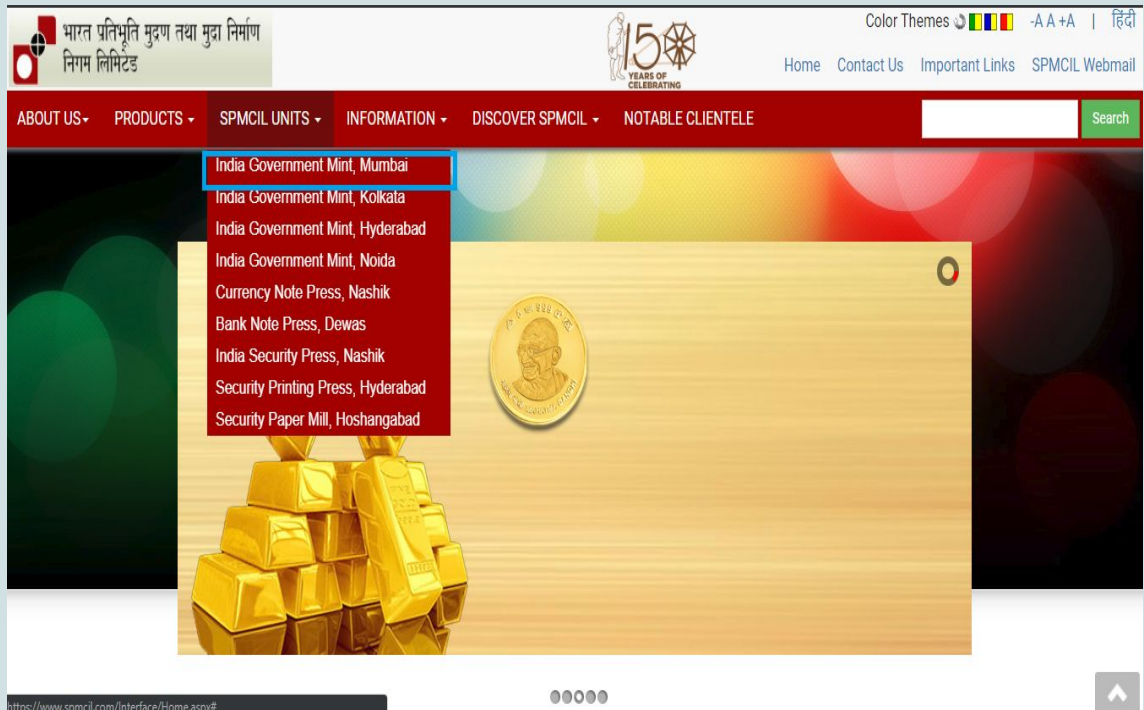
भारत प्रतिभूति मुद्रण तथा मुद्रा निर्माण निगम लिमिटेड

150 YEARS OF CELEBRATING

Color Themes -A A +A | हिंदी

Home Contact Us Important Links SPMCIL Webmail

ABOUT US▾ PRODUCTS ▾ SPMCIL UNITS ▾ INFORMATION ▾ DISCOVER SPMCIL ▾ NOTABLE CLIENTELE

Search

India Government Mint, Mumbai
India Government Mint, Kolkata
India Government Mint, Hyderabad
India Government Mint, Noida
Currency Note Press, Nashik
Bank Note Press, Dewas
India Security Press, Nashik
Security Printing Press, Hyderabad
Security Paper Mill, Hoshangabad

https://www.spmcil.com/Interface/Home.aspx#